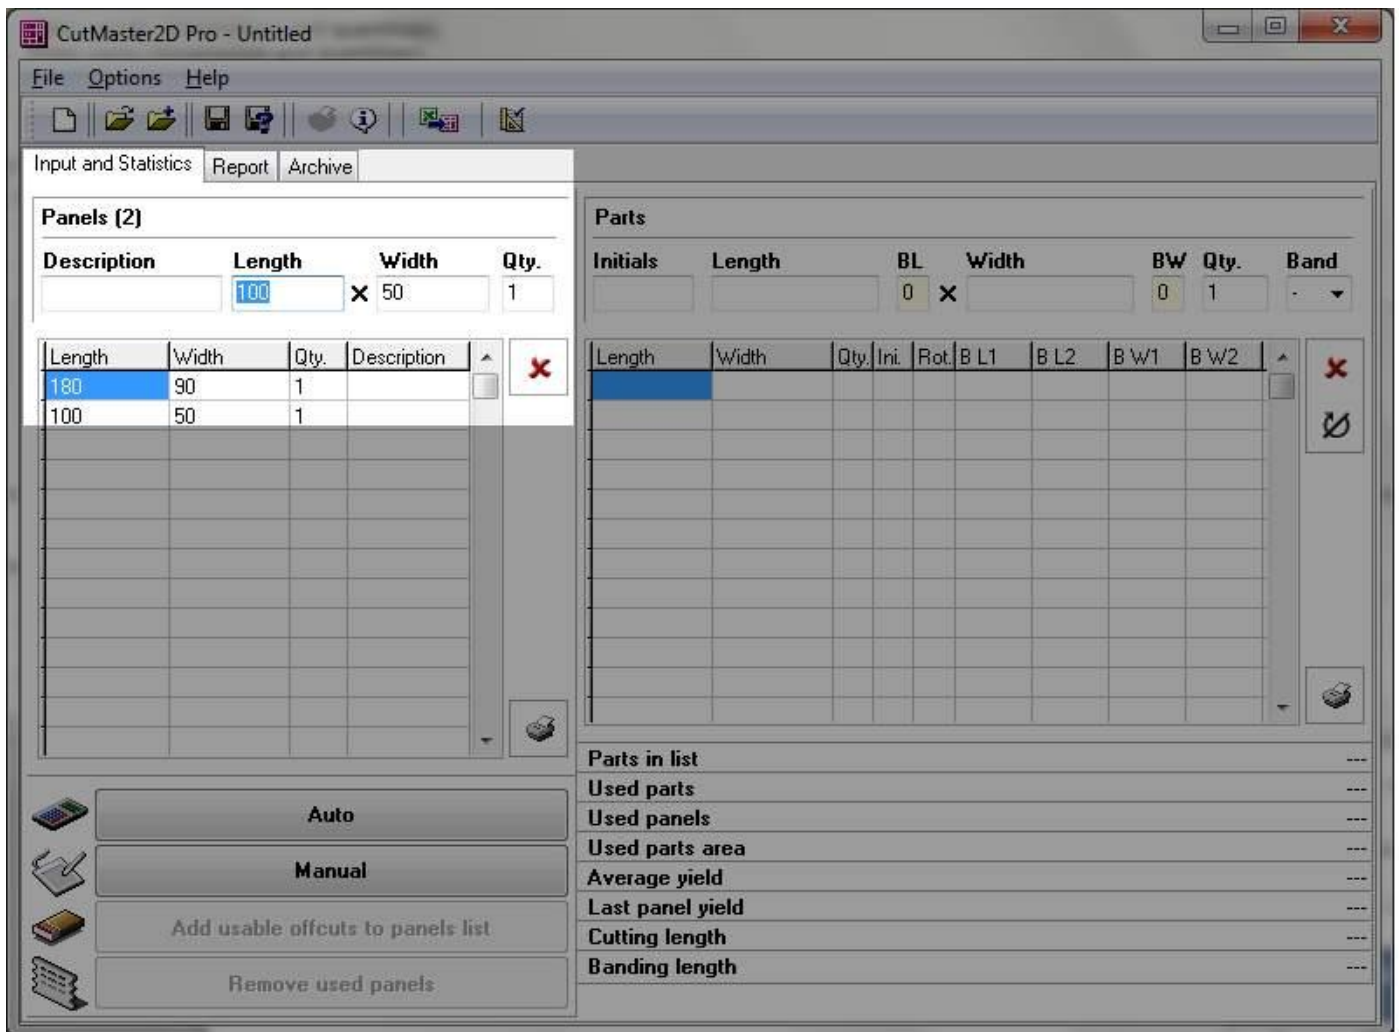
CutMaster2D Pro - Untitled

File Options Help

Input and Statistics | Report | Archive

Panels (2)

Description | Length | Width | Qty.
100 × 50 | 1

| Length | Width | Qty. | Description |
|---|---|---|---|
| 180 | 90 | 1 | |
| 100 | 50 | 1 | |

Parts

Initials | Length | BL | Width | BW | Qty. | Band
0 × | 0 | 1 | -

| Length | Width | Qty. | Ini. | Rot. | B L1 | B L2 | B W1 | B W2 |
|---|---|---|---|---|---|---|---|---|
| | | | | | | | | |

Auto

Manual

Add usable offcuts to panels list

Remove used panels

Parts in list ---
Used parts ---
Used panels ---
Used parts area ---
Average yield ---
Last panel yield ---
Cutting length ---
Banding length ---